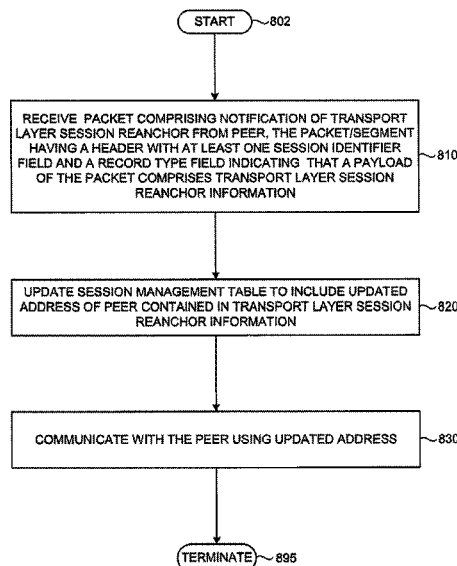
START 802

RECEIVE PACKET COMPRISING NOTIFICATION OF TRANSPORT LAYER SESSION REANCHOR FROM PEER, THE PACKET/SEGMENT HAVING A HEADER WITH AT LEAST ONE SESSION IDENTIFIER FIELD AND A RECORD TYPE FIELD INDICATING THAT A PAYLOAD OF THE PACKET COMPRISES TRANSPORT LAYER SESSION REANCHOR INFORMATION 810

UPDATE SESSION MANAGEMENT TABLE TO INCLUDE UPDATED ADDRESS OF PEER CONTAINED IN TRANSPORT LAYER SESSION REANCHOR INFORMATION 820

COMMUNICATE WITH THE PEER USING UPDATED ADDRESS 830

TERMINATE 895